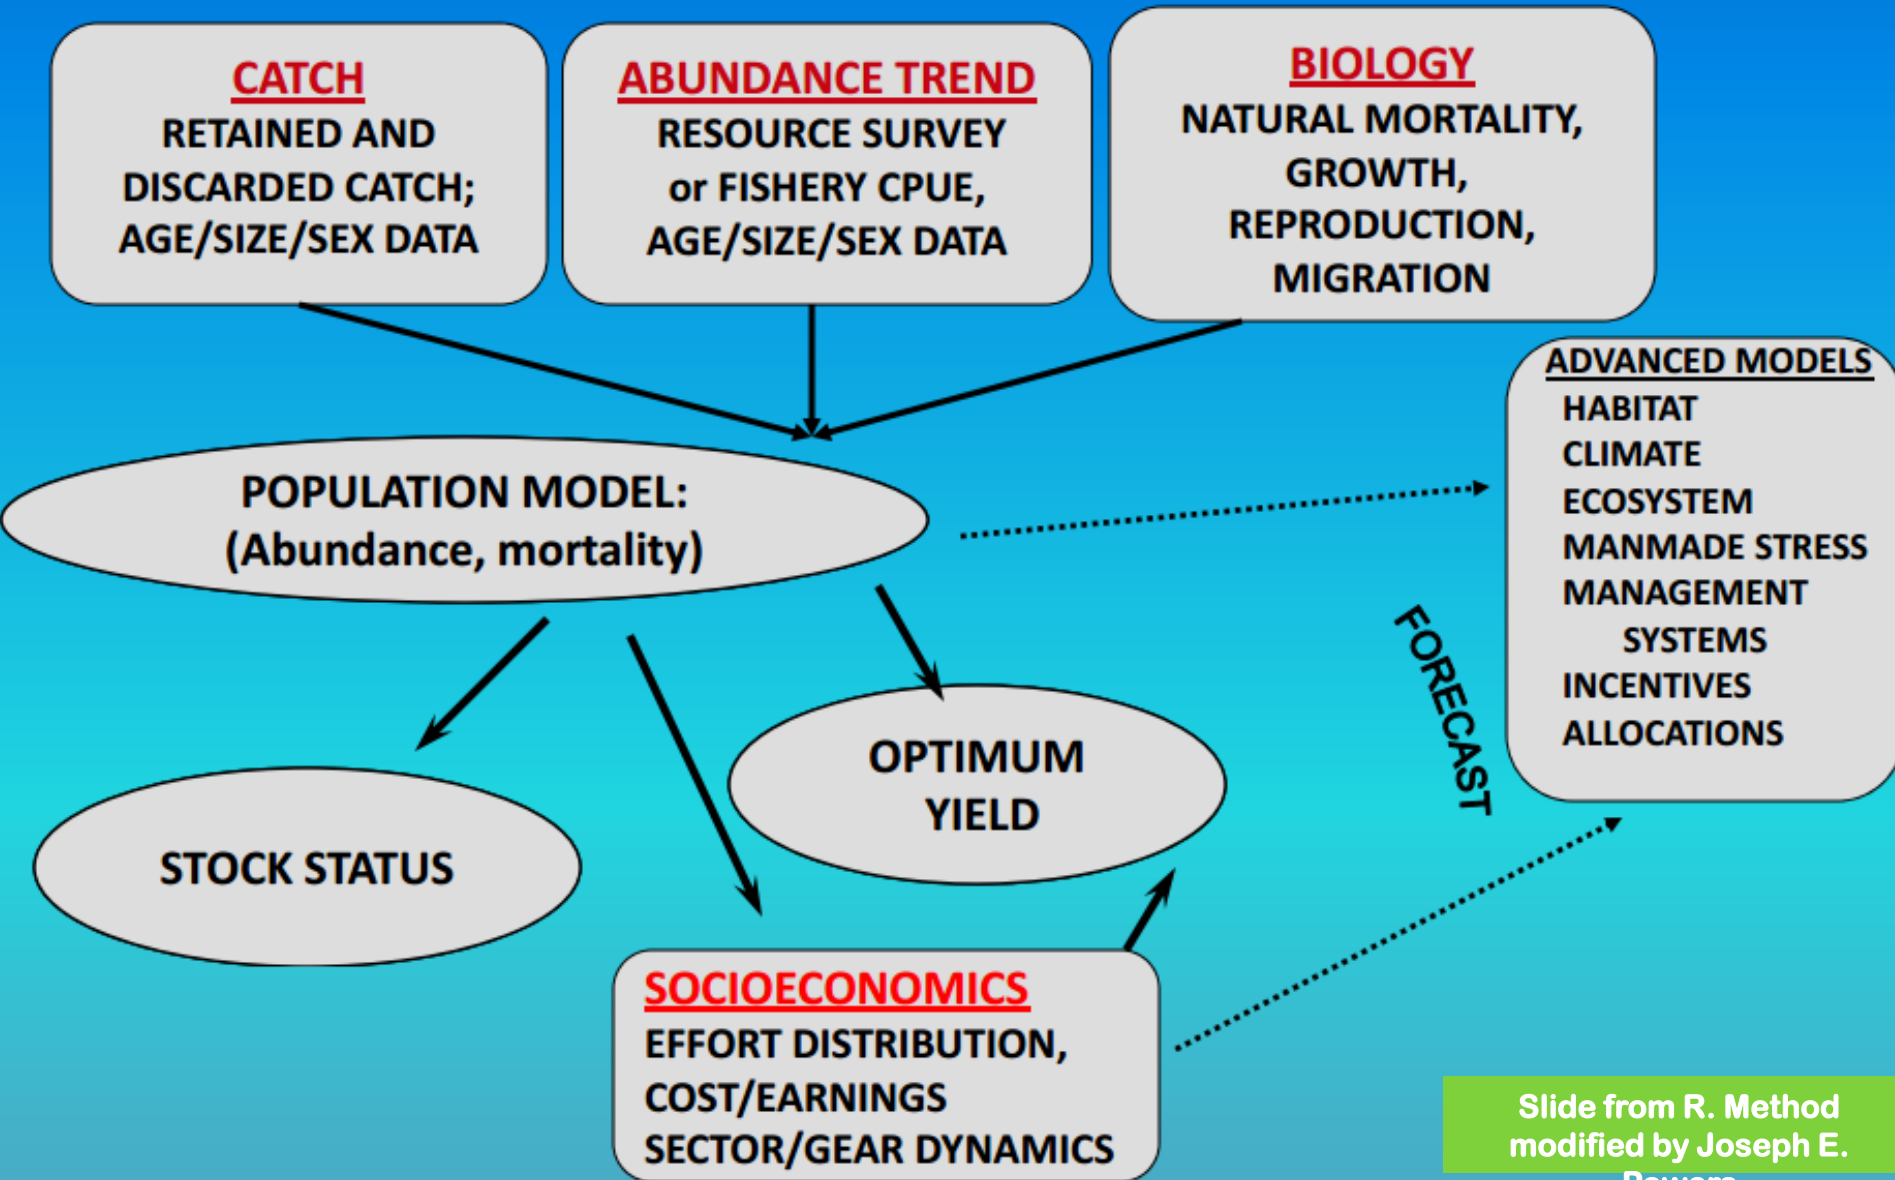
CATCH
RETAINED AND DISCARDED CATCH; AGE/SIZE/SEX DATA

ABUNDANCE TREND
RESOURCE SURVEY or FISHERY CPUE, AGE/SIZE/SEX DATA

BIOLOGY
NATURAL MORTALITY, GROWTH, REPRODUCTION, MIGRATION

ADVANCED MODELS
HABITAT
CLIMATE
ECOSYSTEM
MANMADE STRESS
MANAGEMENT SYSTEMS
INCENTIVES
ALLOCATIONS

POPULATION MODEL: (Abundance, mortality)

FORECAST

OPTIMUM YIELD

STOCK STATUS

SOCIOECONOMICS
EFFORT DISTRIBUTION,
COST/EARNINGS
SECTOR/GEAR DYNAMICS

Slide from R. Method modified by Joseph E. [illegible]